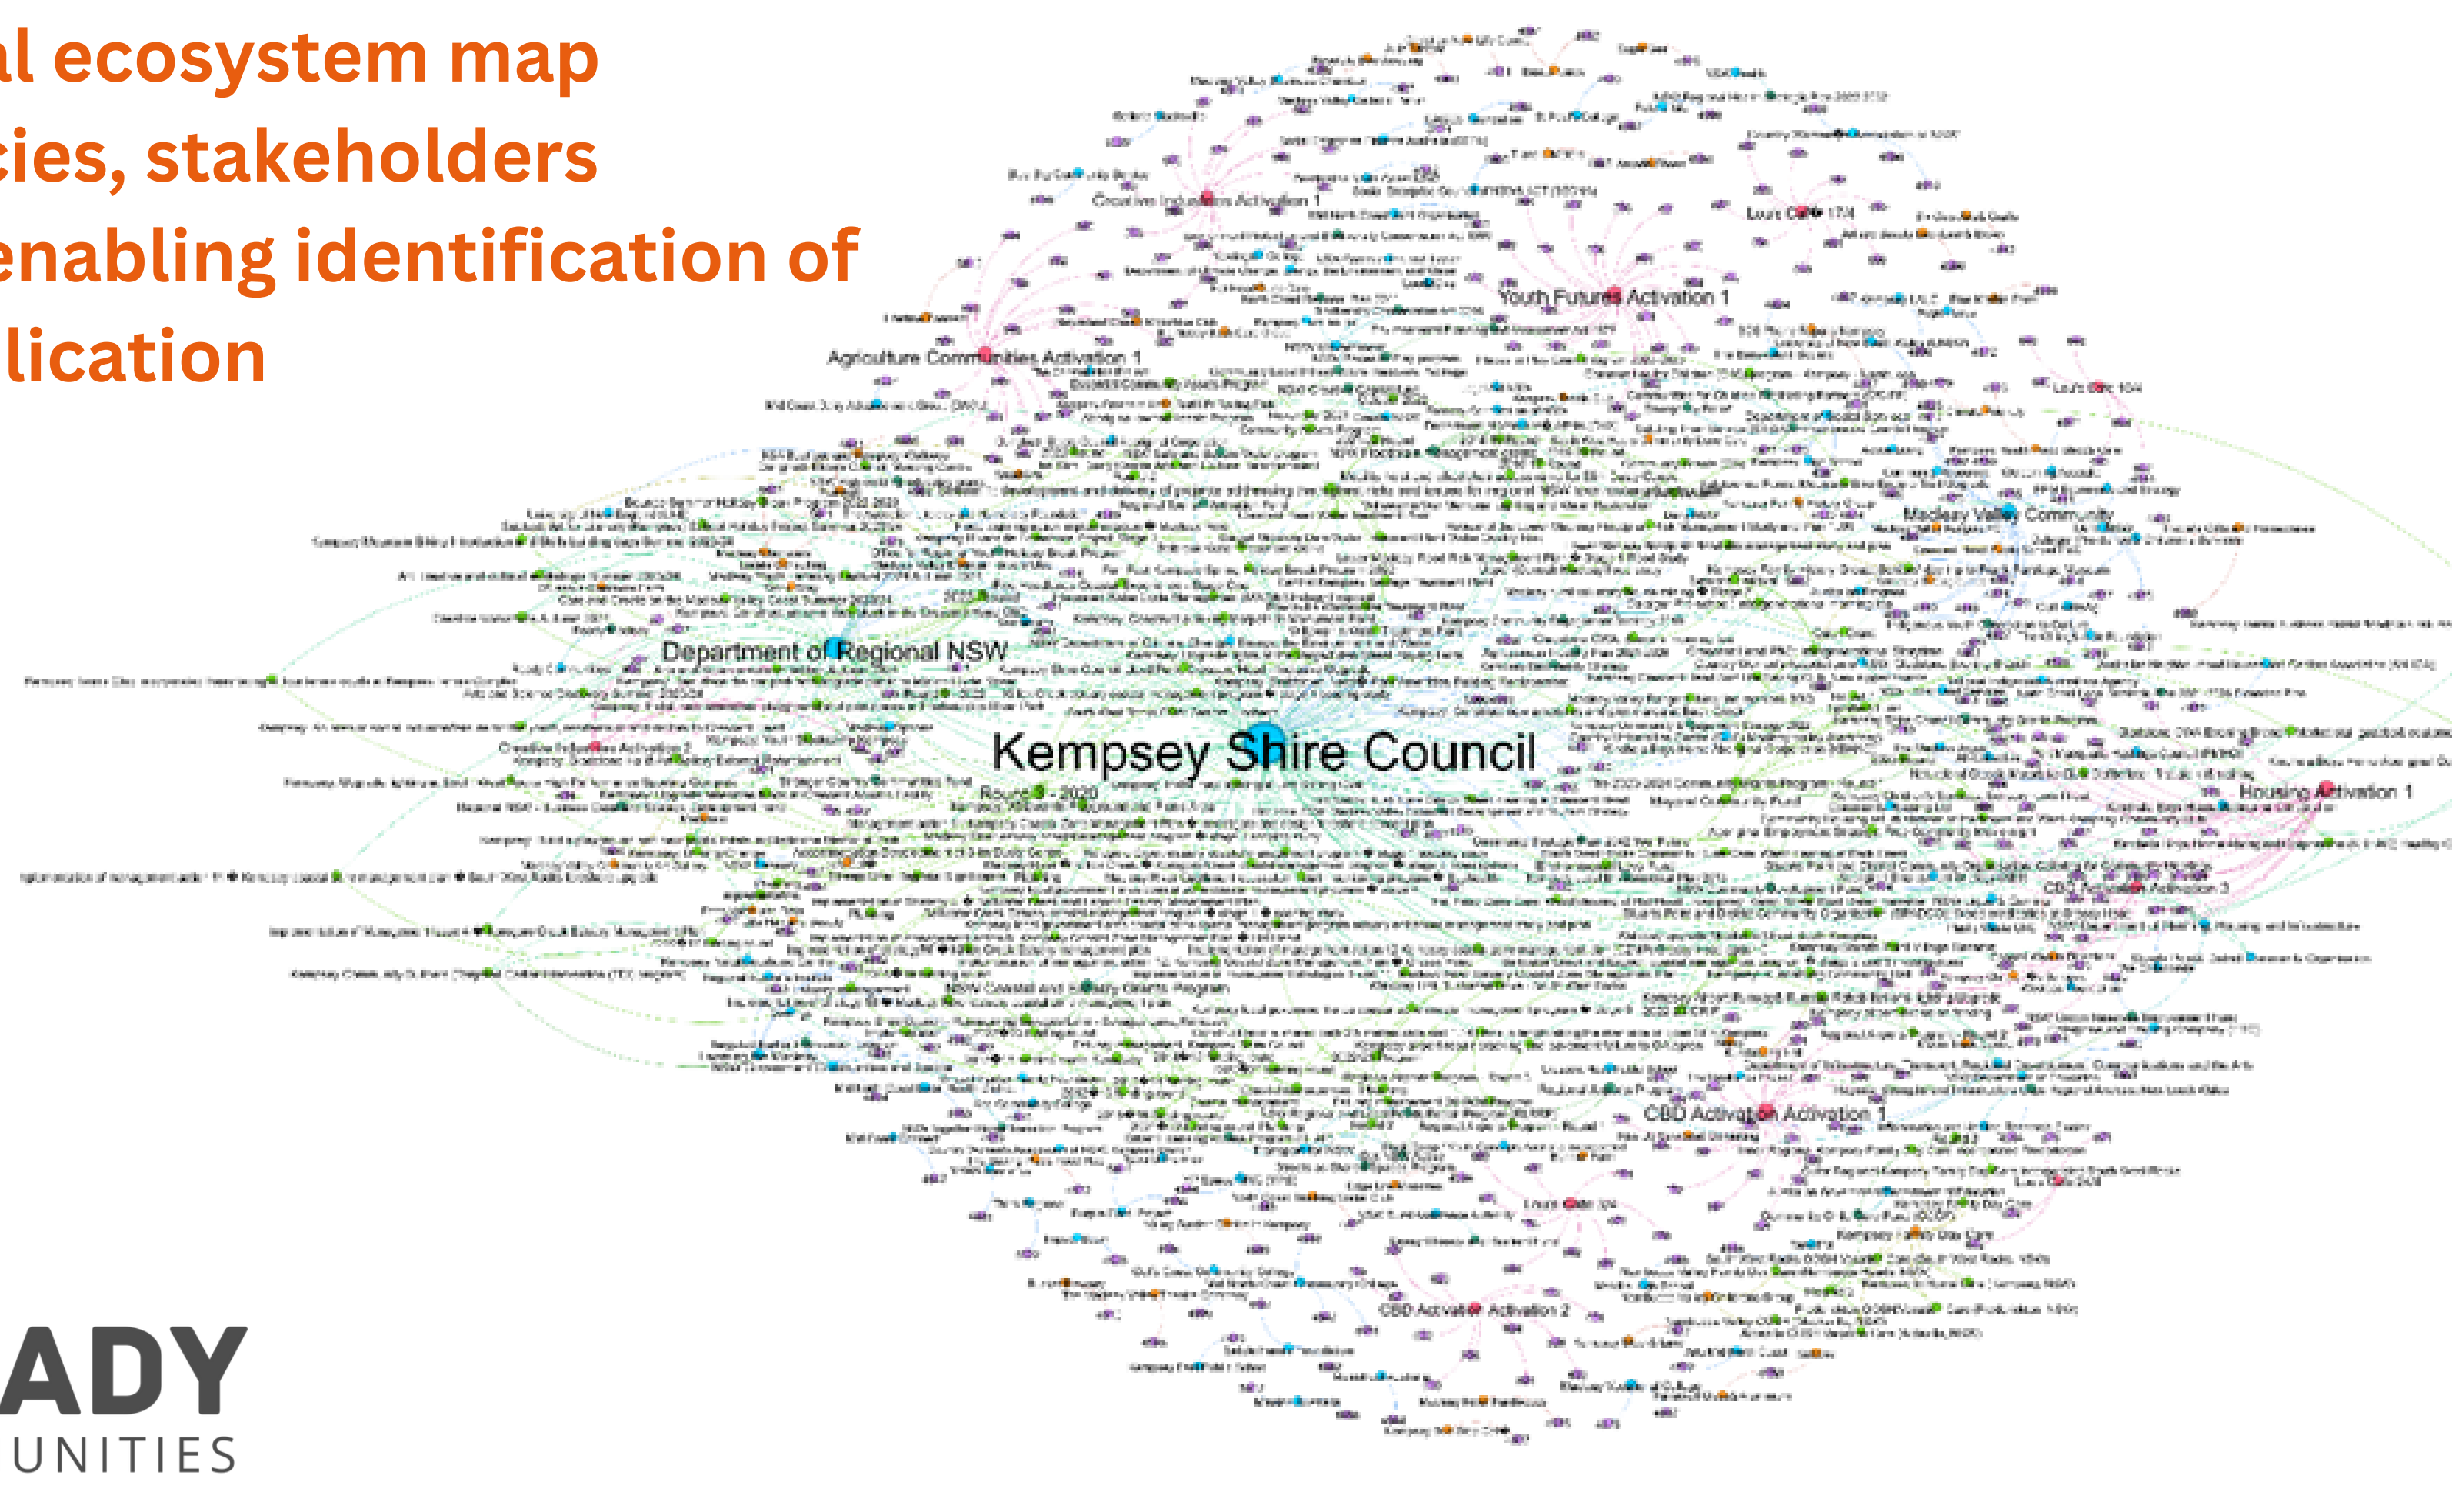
al ecosystem map
cies, stakeholders
enabling identification of
lication

Creative Industries Activation 1
Youth Futures Activation 1
Agriculture Communities Activation 1
Macleay Valley Community
Department of Regional NSW
Kempsey Shire Council
Creative Industries Activation 2
Housing Activation 1
CBD Activation Activation 3
NSW Coastal and Estuary Grants Program
CBD Activation Activation 1
CBD Activation Activation 2
Kempsey Family Day Care

ADY
UNITIES